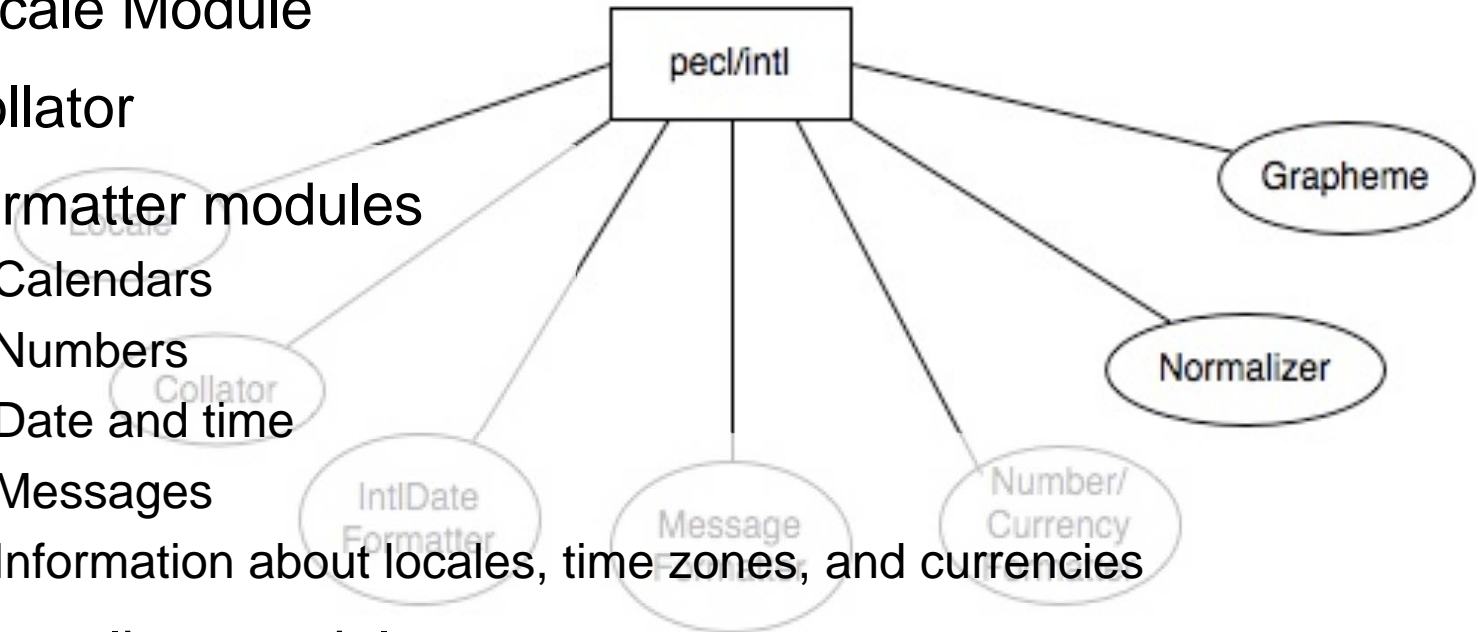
cale Module

ollator

rmatter modules

Calendars

Numbers

Date and time

Messages

Information about locales, time zones, and currencies

pecl/intl

Grapheme

Normalizer

Locale

Collator

IntlDate Formatter

Message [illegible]

Number/ Currency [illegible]